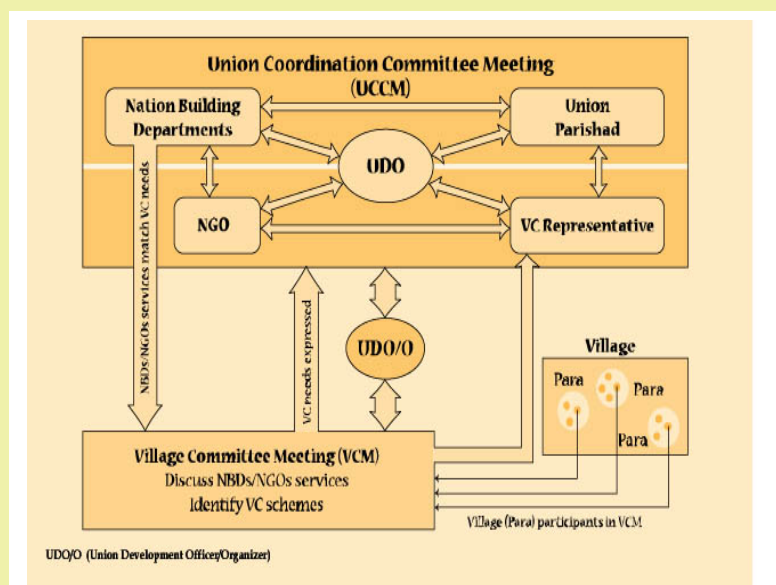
Union Coordination Committee Meeting (UCCM)

Nation Building Departments

Union Parishad

UDO

NGO

VC Representative

NBDs/NGOs services match VC needs

VC needs expressed

UDO/O

Village

Para

Para

Para

Village Committee Meeting (VCM)
Discuss NBDs/NGOs services
Identify VC schemes

Village (Para) participants in VCM

UDO/O (Union Development Officer/Organizer)